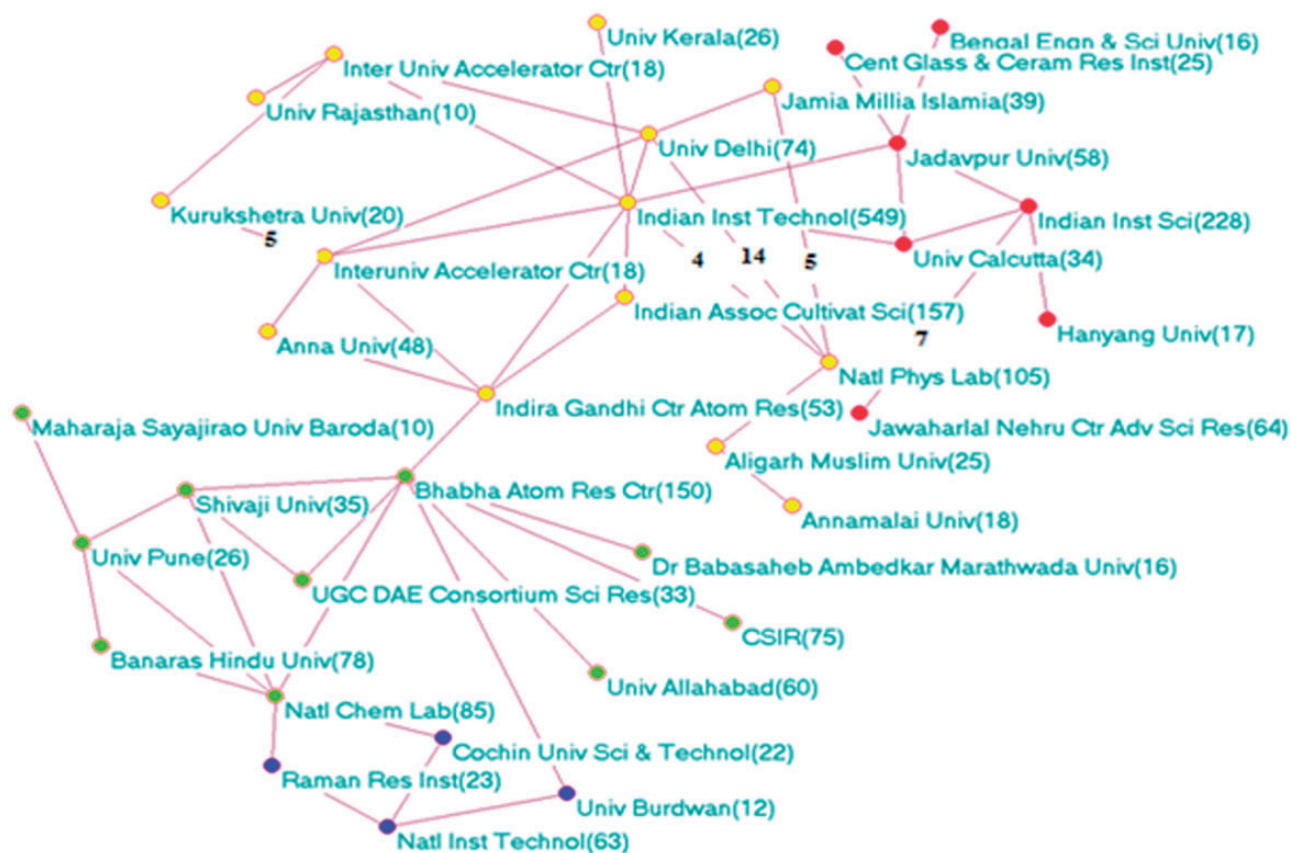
Univ Kerala(26)
Bengal Engn & Sci Univ(16)
Cent Glass & Ceram Res Inst(25)
Inter Univ Accelerator Ctr(18)
Jamia Millia Islamia(39)
Univ Rajasthan(10)
Univ Delhi(74)
Jadavpur Univ(58)
Kurukshetra Univ(20)
Indian Inst Technol(549)
Indian Inst Sci(228)
5
4
14
5
Interuniv Accelerator Ctr(18)
Univ Calcutta(34)
Indian Assoc Cultivat Sci(157)
Anna Univ(48)
7
Hanyang Univ(17)
Natl Phys Lab(105)
Indira Gandhi Ctr Atom Res(53)
Maharaja Sayajirao Univ Baroda(10)
Jawaharlal Nehru Ctr Adv Sci Res(64)
Aligarh Muslim Univ(25)
Shivaji Univ(35)
Bhabha Atom Res Ctr(150)
Annamalai Univ(18)
Univ Pune(26)
Dr Babasaheb Ambedkar Marathwada Univ(16)
UGC DAE Consortium Sci Res(33)
CSIR(75)
Banaras Hindu Univ(78)
Univ Allahabad(60)
Natl Chem Lab(85)
Cochin Univ Sci & Technol(22)
Raman Res Inst(23)
Univ Burdwan(12)
Natl Inst Technol(63)